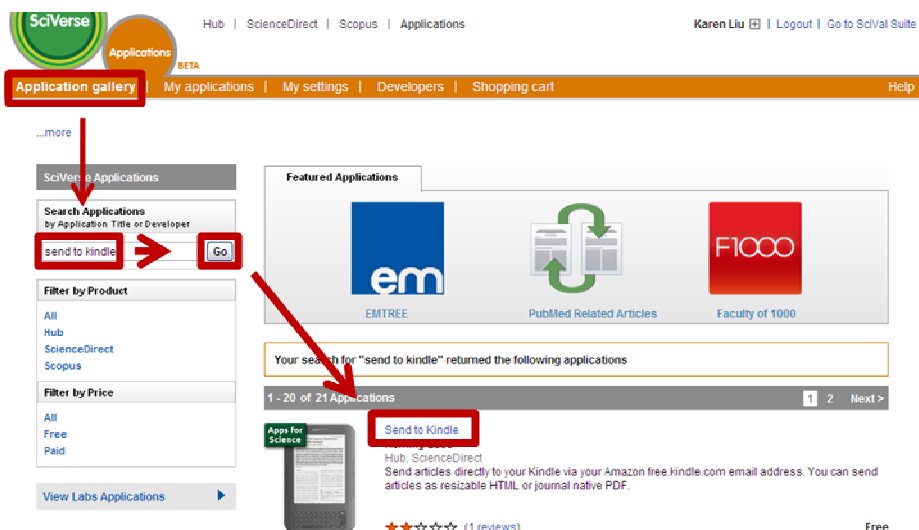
SciVerse

Applications BETA

Hub | ScienceDirect | Scopus | Applications

Karen Liu | Logout | Go to SciVal Suite

Application gallery | My applications | My settings | Developers | Shopping cart

Help

...more

SciVerse Applications

Search Applications
by Application Title or Developer

send to kindle

Go

Filter by Product

All
Hub
ScienceDirect
Scopus

Filter by Price

All
Free
Paid

View Labs Applications

Featured Applications

em
EMTREE

PubMed Related Articles

F1000
Faculty of 1000

Your search for "send to kindle" returned the following applications

1 - 20 of 21 Applications

1 2 Next >

Apps for Science

Send to Kindle
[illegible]
Hub, ScienceDirect
Send articles directly to your Kindle via your Amazon free.kindle.com email address. You can send articles as resizable HTML or journal native PDF.

(1 reviews)

Free